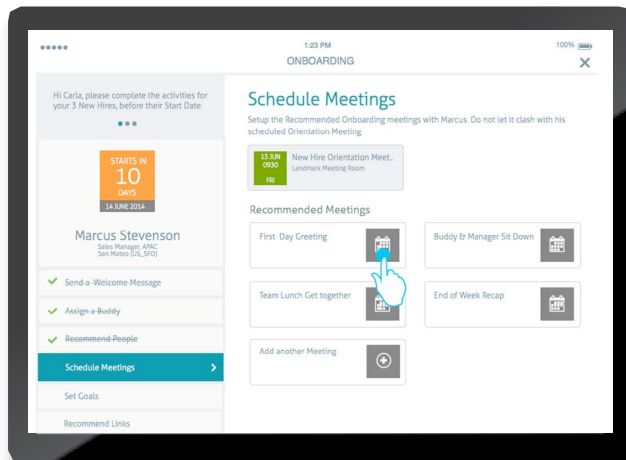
●●●●● 1:23 PM 100%

ONBOARDING

Hi Carla, please complete the activities for your 3 New Hires, before their Start Date

STARTS IN
10
DAYS
14 JUNE 2014

Marcus Stevenson
Sales Manager, APAC
San Mateo (US_SFO)

Send a Welcome Message

Assign a Buddy

Recommend People

Schedule Meetings

Set Goals

Recommend Links

Schedule Meetings

Setup the Recommended Onboarding meetings with Marcus. Do not let it clash with his scheduled Orientation Meeting

15 JUN
0930
FRI
New Hire Orientation Meet..
Landmark Meeting Room

Recommended Meetings

First Day Greeting

Buddy & Manager Sit Down

Team Lunch Get together

End of Week Recap

Add another Meeting